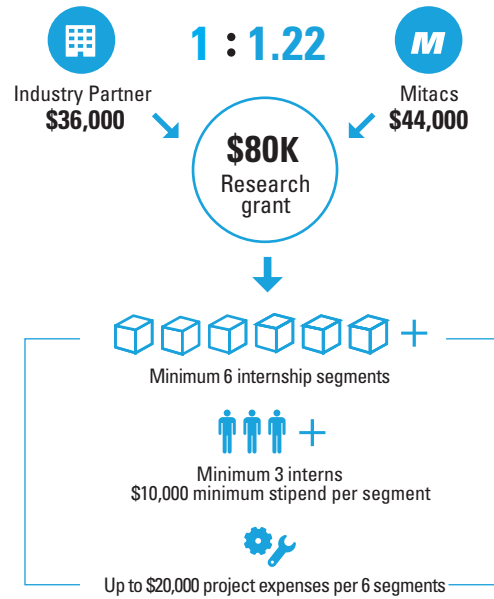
1 : 1.22

M

Industry Partner
$36,000

Mitacs
$44,000

$80K
Research grant

+

Minimum 6 internship segments

+

Minimum 3 interns
$10,000 minimum stipend per segment

Up to $20,000 project expenses per 6 segments